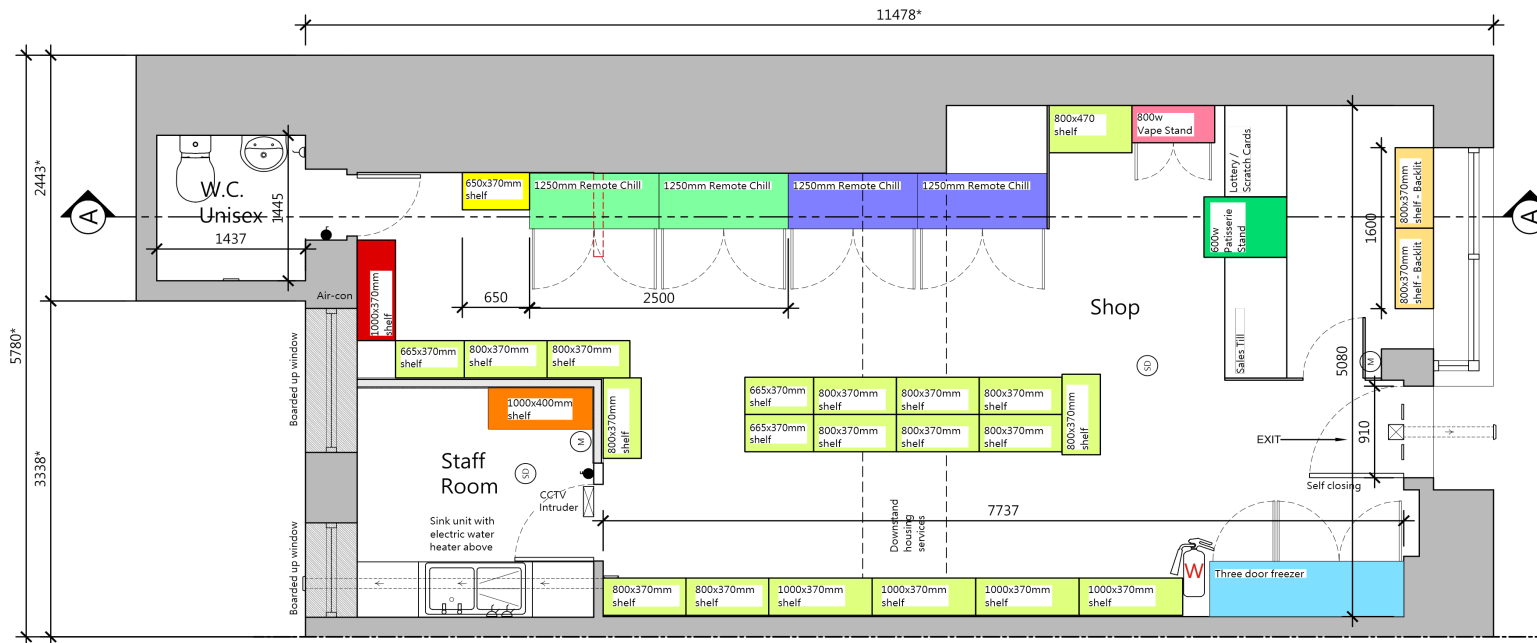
11478*

2443*

5780*

3338*

A

A

W.C. Unisex

1445

1437

Air-con

650x370mm shelf

1250mm Remote Chill

1250mm Remote Chill

1250mm Remote Chill

1250mm Remote Chill

800x470 shelf

800w Vape Stand

Lottery / Scratch Cards

600w Patisserie Stand

800x370mm shelf - Backlit

800x370mm shelf - Backlit

1600

650

2500

1000x370mm shelf

Shop

Boarded up window

665x370mm shelf

800x370mm shelf

800x370mm shelf

Sales Till

SD

M

5080

1000x400mm shelf

800x370mm shelf

665x370mm shelf

800x370mm shelf

800x370mm shelf

800x370mm shelf

665x370mm shelf

800x370mm shelf

800x370mm shelf

800x370mm shelf

800x370mm shelf

M

EXIT

910

Staff Room

SD

CCTV Intruder

Self closing

Downstand housing services

7737

Sink unit with electric water heater above

Boarded up window

800x370mm shelf

800x370mm shelf

1000x370mm shelf

1000x370mm shelf

1000x370mm shelf

1000x370mm shelf

W

Three door freezer